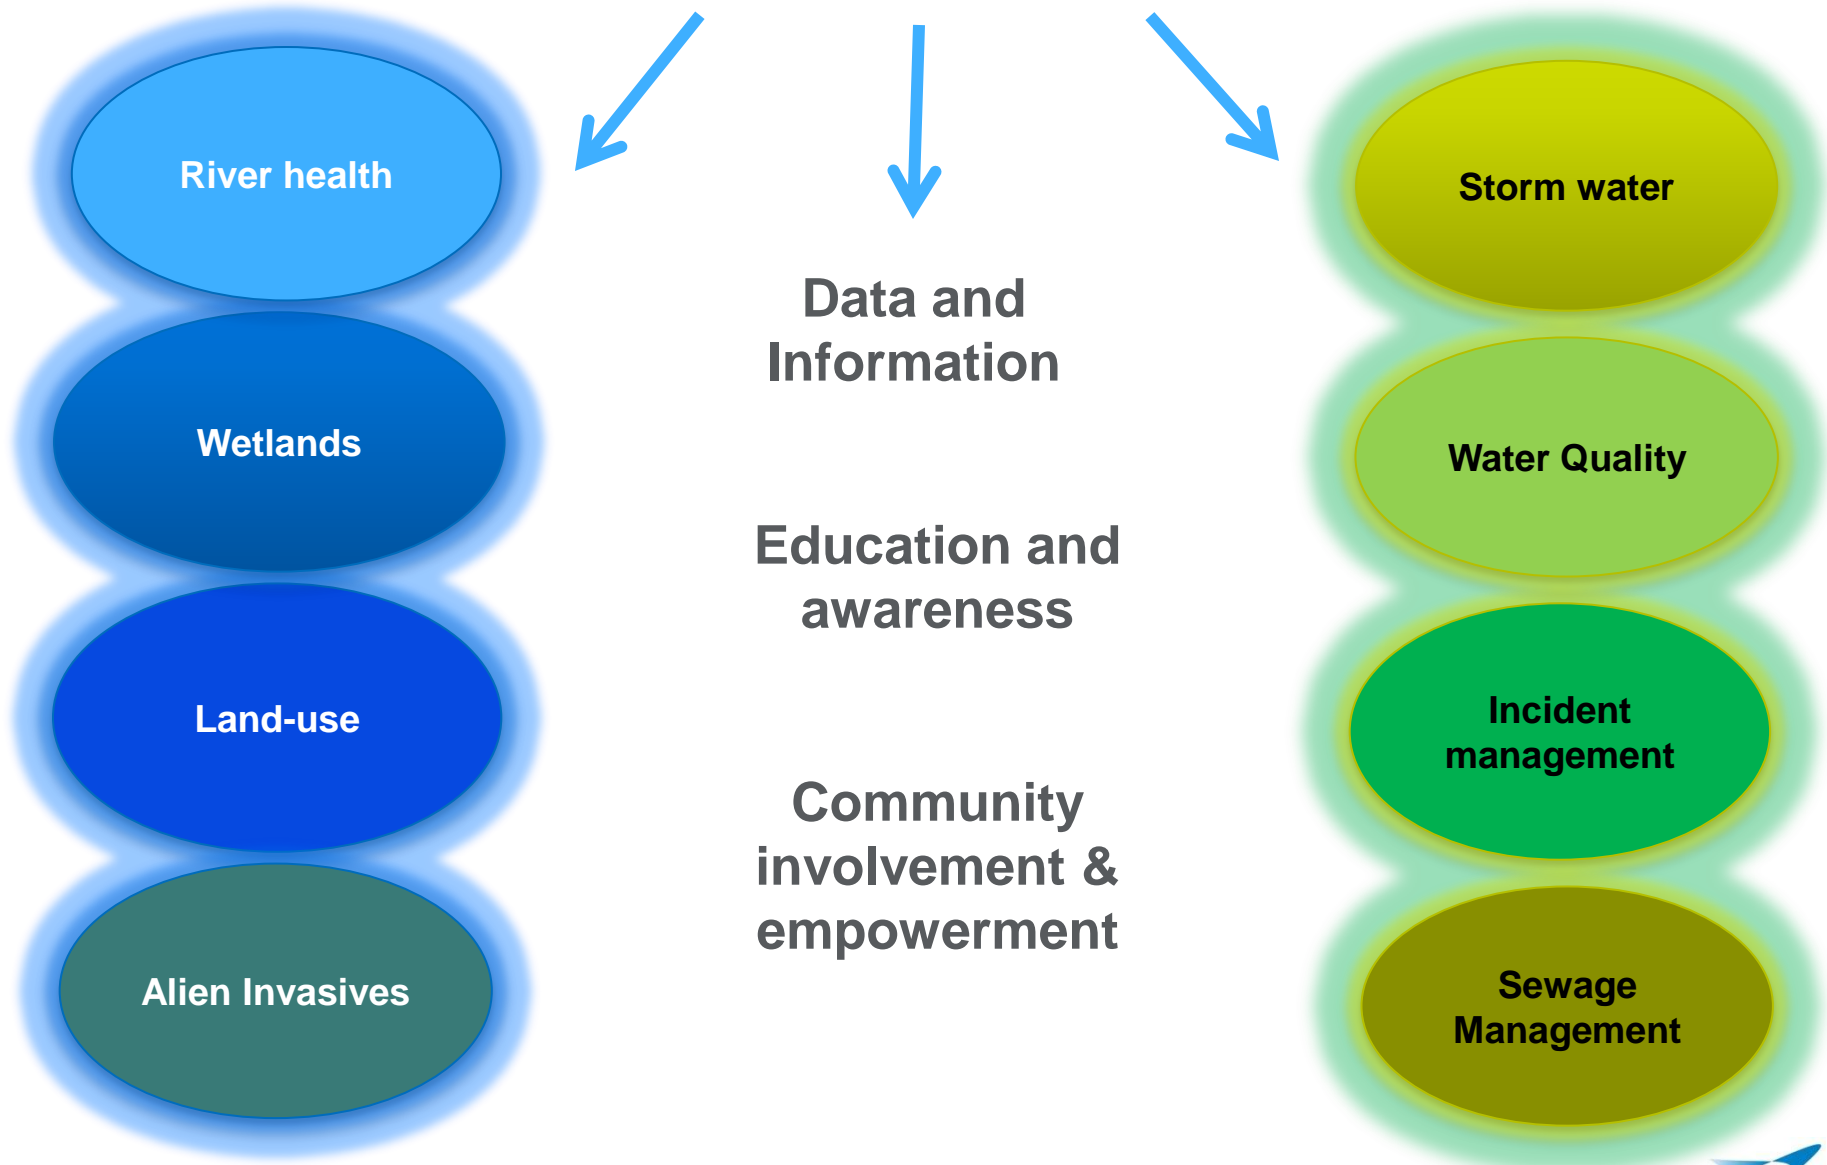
River health

Wetlands

Land-use

Alien Invasives

Data and Information

Education and awareness

Community involvement & empowerment

Storm water

Water Quality

Incident management

Sewage Management